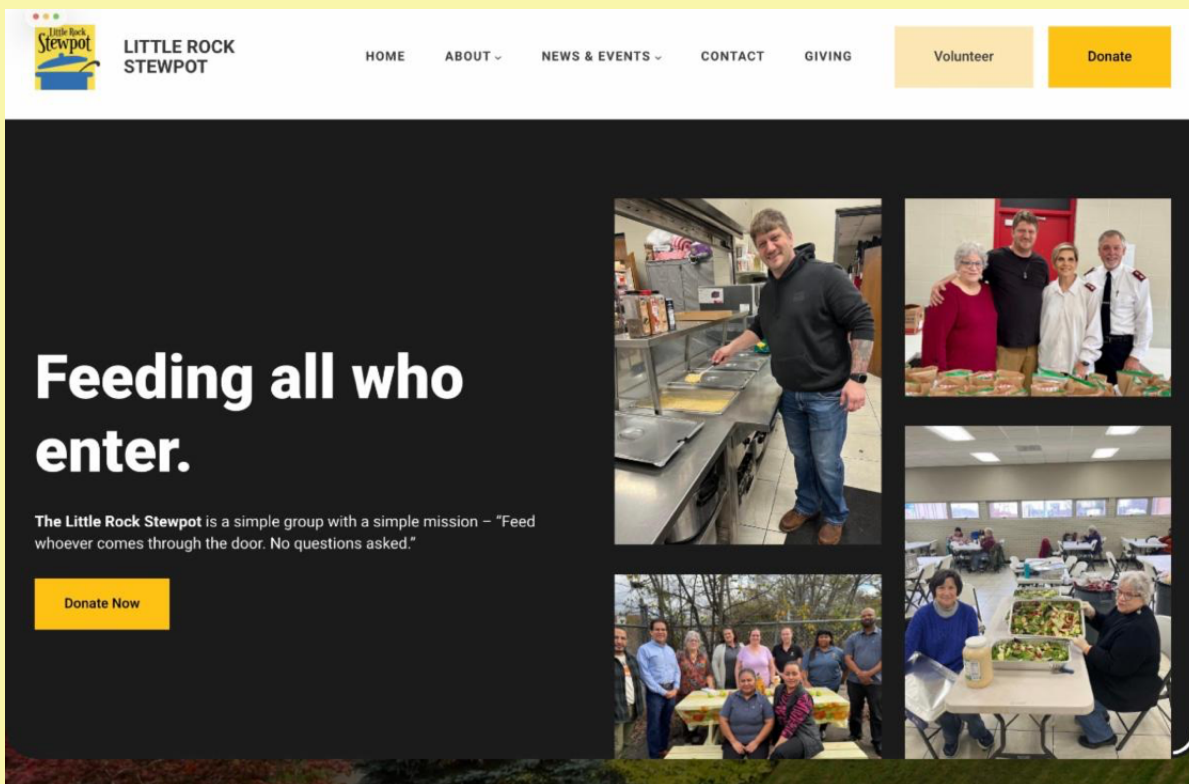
Little Rock Stewpot

LITTLE ROCK STEWPOT

HOME ABOUT ⌄ NEWS & EVENTS ⌄ CONTACT GIVING

Volunteer

Donate

Feeding all who enter.

The Little Rock Stewpot is a simple group with a simple mission – "Feed whoever comes through the door. No questions asked."

Donate Now